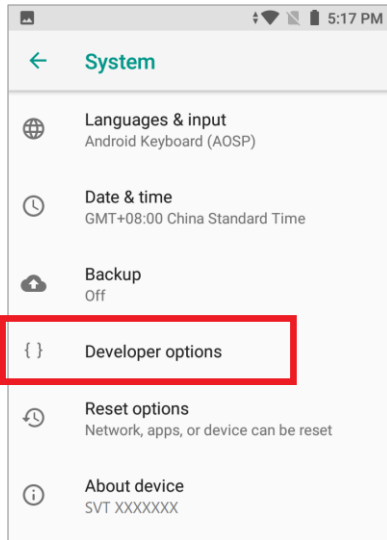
5:17 PM

System

Languages & input
Android Keyboard (AOSP)

Date & time
GMT+08:00 China Standard Time

Backup
Off

{ }
Developer options

Reset options
Network, apps, or device can be reset

About device
SVT XXXXXXX